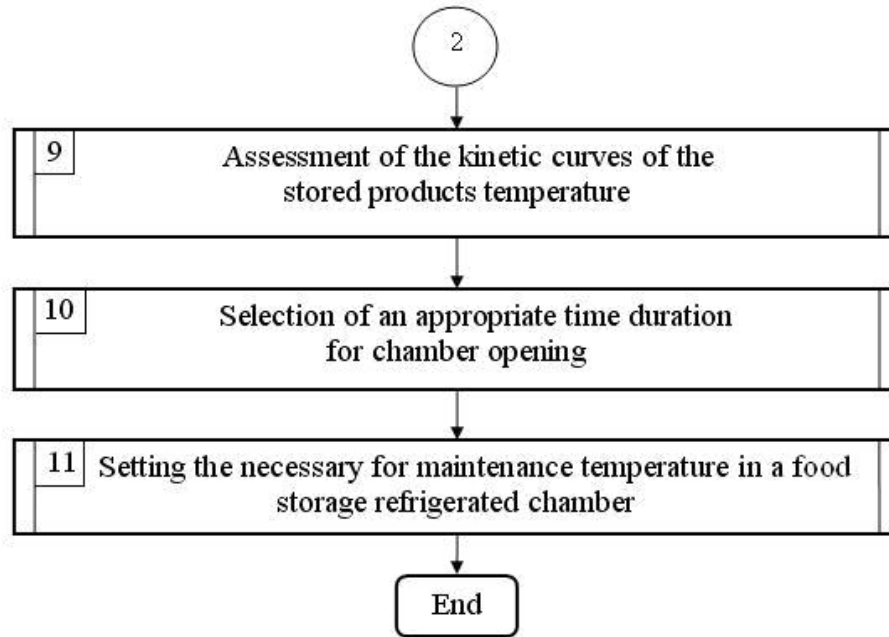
2

9 Assessment of the kinetic curves of the stored products temperature

10 Selection of an appropriate time duration for chamber opening

11 Setting the necessary for maintenance temperature in a food storage refrigerated chamber

End